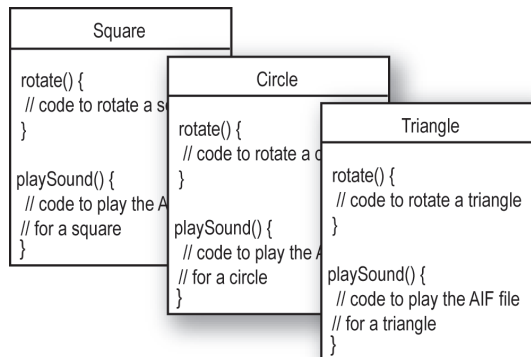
Square

rotate() {
// code to rotate a s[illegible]
}

playSound() {
// code to play the A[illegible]
// for a square
}

Circle

rotate() {
// code to rotate a c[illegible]
}

playSound() {
// code to play the A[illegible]
// for a circle
}

Triangle

rotate() {
// code to rotate a triangle
}

playSound() {
// code to play the AIF file
// for a triangle
}